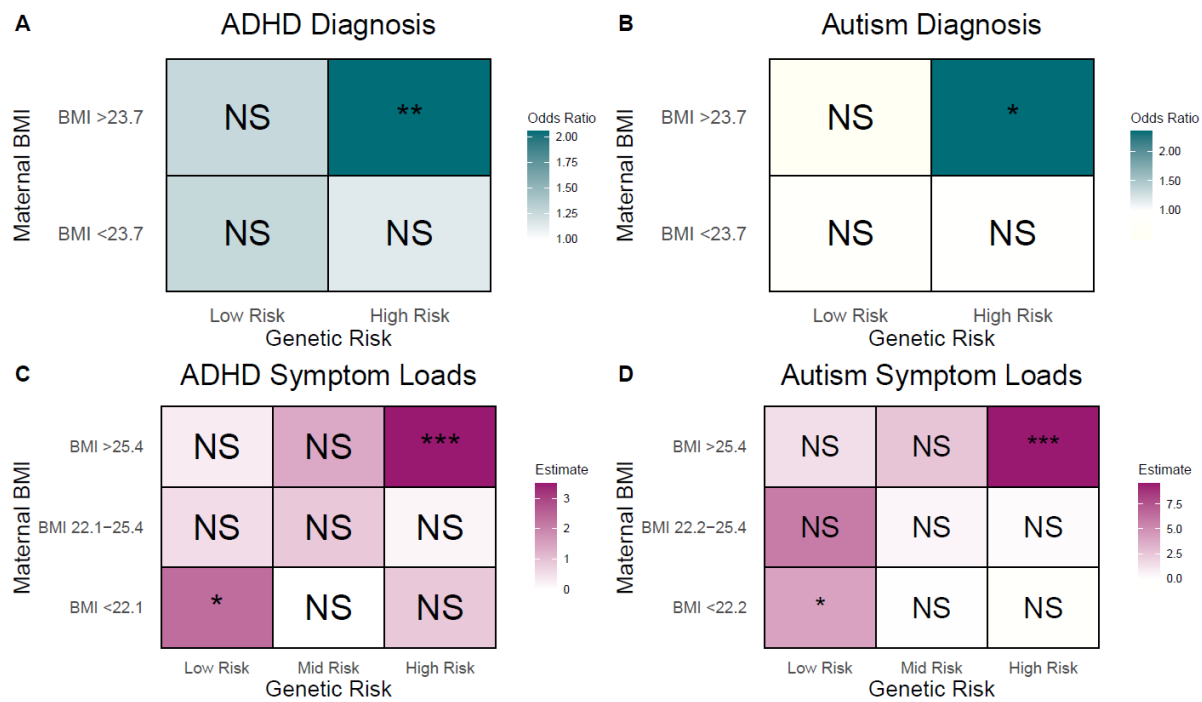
A
ADHD Diagnosis
Maternal BMI
BMI >23.7
BMI <23.7
NS
**
NS
NS
Low Risk
High Risk
Genetic Risk
Odds Ratio
2.00
1.75
1.50
1.25
1.00

B
Autism Diagnosis
Maternal BMI
BMI >23.7
BMI <23.7
NS
*
NS
NS
Low Risk
High Risk
Genetic Risk
Odds Ratio
2.00
1.50
1.00

C
ADHD Symptom Loads
Maternal BMI
BMI >25.4
BMI 22.1−25.4
BMI <22.1
NS
NS
***
NS
NS
NS
*
NS
NS
Low Risk
Mid Risk
High Risk
Genetic Risk
Estimate
3
2
1
0

D
Autism Symptom Loads
Maternal BMI
BMI >25.4
BMI 22.2−25.4
BMI <22.2
NS
NS
***
NS
NS
NS
*
NS
NS
Low Risk
Mid Risk
High Risk
Genetic Risk
Estimate
7.5
5.0
2.5
0.0